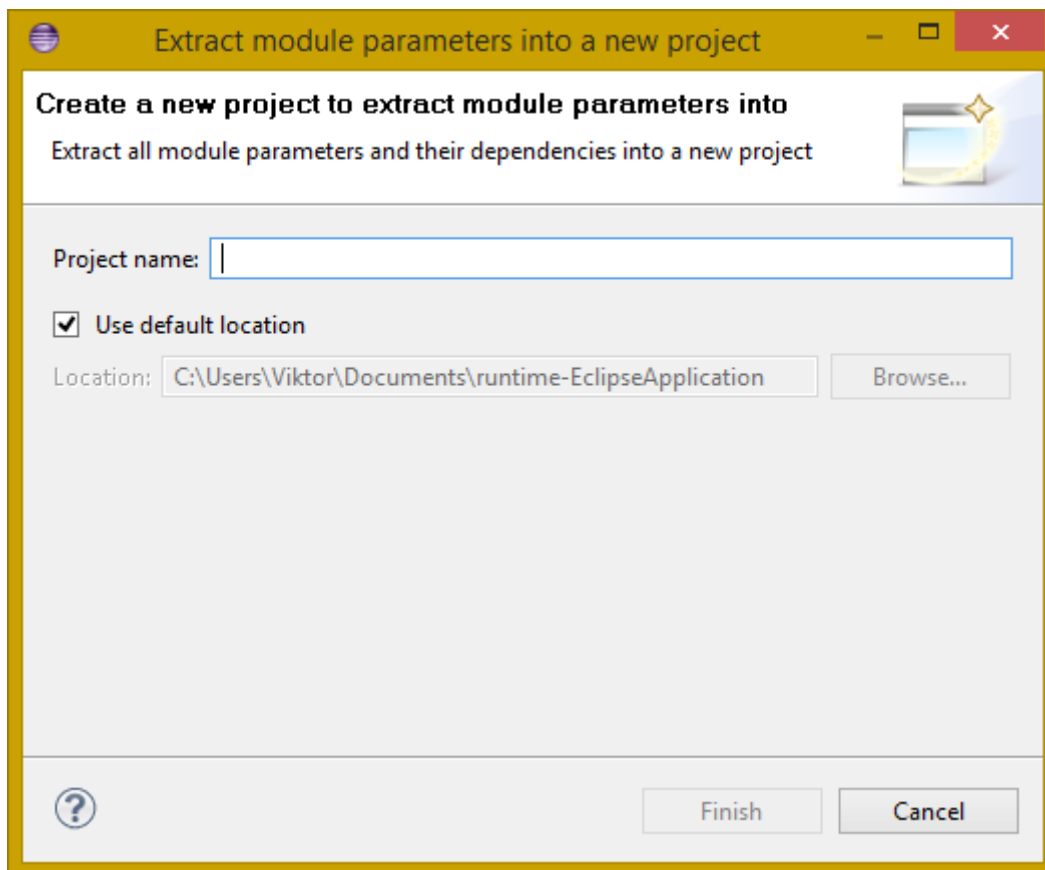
Extract module parameters into a new project

Create a new project to extract module parameters into

Extract all module parameters and their dependencies into a new project

Project name:

Use default location

Location: C:\Users\Viktor\Documents\runtime-EclipseApplication

Browse...

?

Finish

Cancel